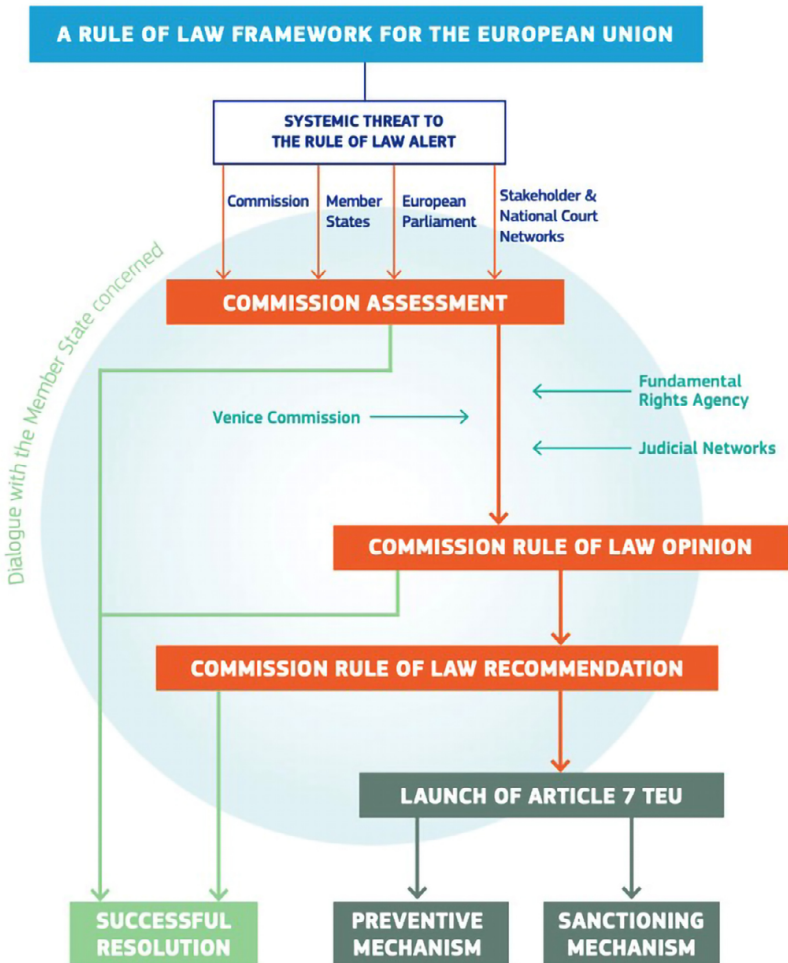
A RULE OF LAW FRAMEWORK FOR THE EUROPEAN UNION

SYSTEMIC THREAT TO THE RULE OF LAW ALERT

Commission

Member States

European Parliament

Stakeholder & National Court Networks

Dialogue with the Member State concerned

COMMISSION ASSESSMENT

Fundamental Rights Agency

Venice Commission

Judicial Networks

COMMISSION RULE OF LAW OPINION

COMMISSION RULE OF LAW RECOMMENDATION

LAUNCH OF ARTICLE 7 TEU

SUCCESSFUL RESOLUTION

PREVENTIVE MECHANISM

SANCTIONING MECHANISM